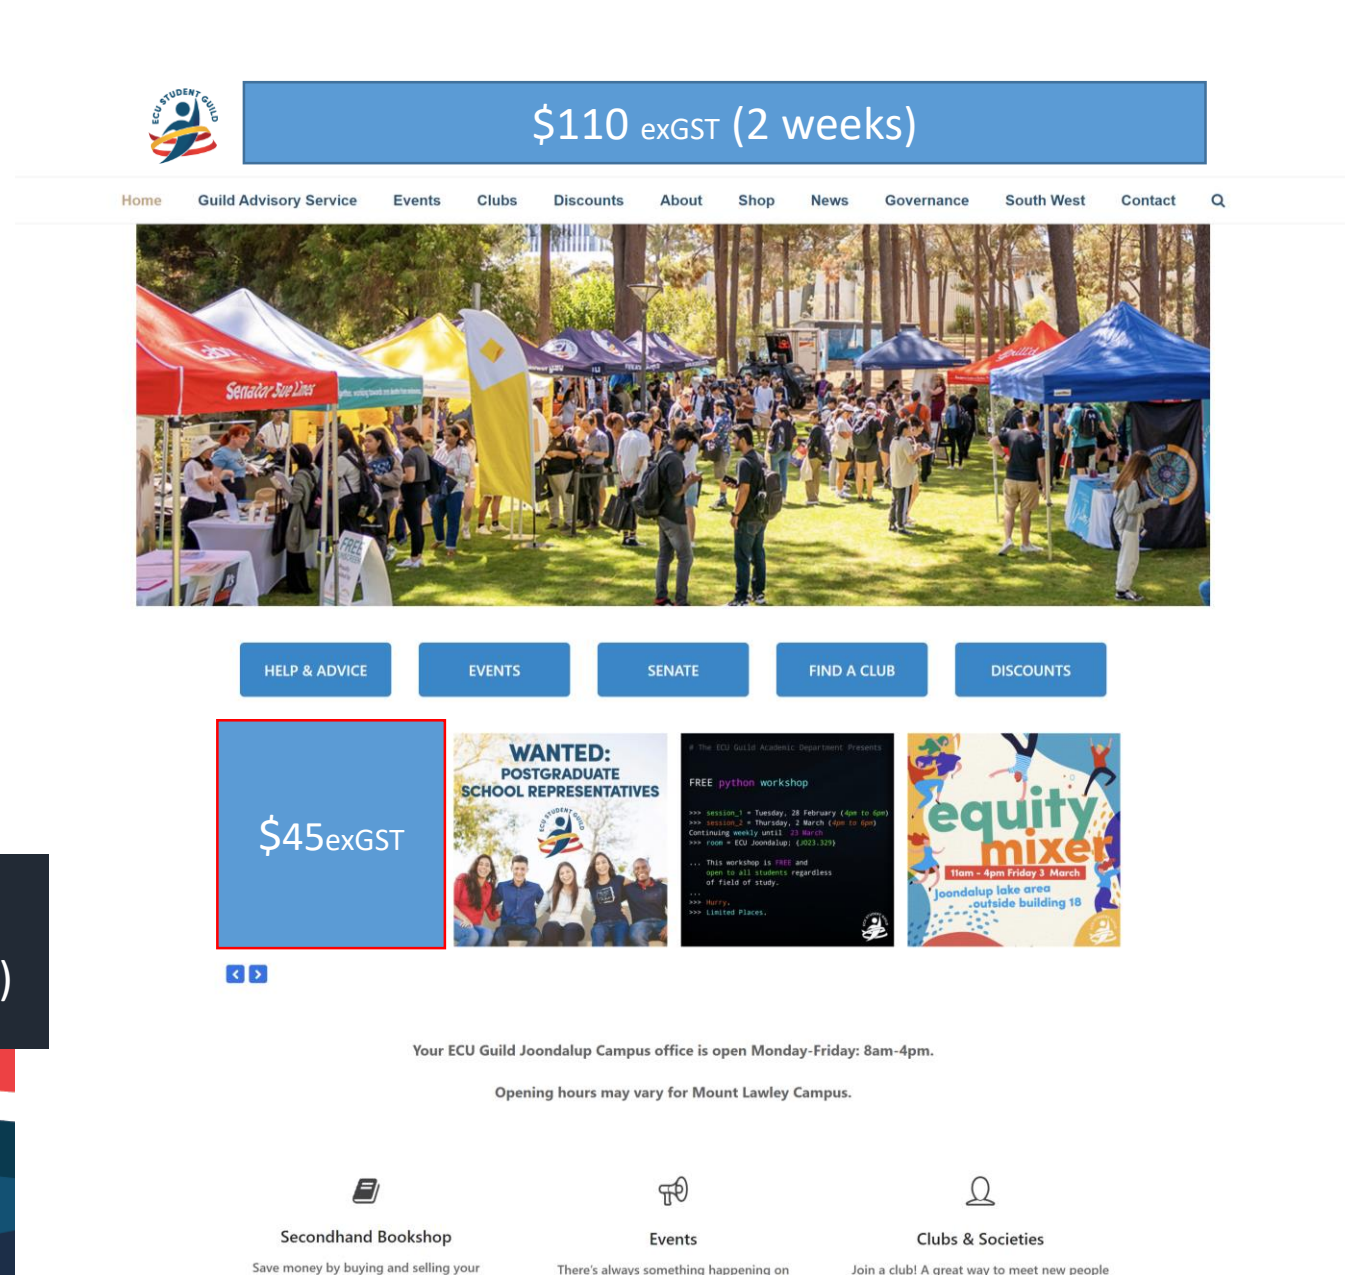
ECU STUDENT GUILD

$110 exGST (2 weeks)

Home Guild Advisory Service Events Clubs Discounts About Shop News Governance South West Contact

Senator Sue Lines

FREE

HELP & ADVICE EVENTS SENATE FIND A CLUB DISCOUNTS

$45exGST

WANTED: POSTGRADUATE SCHOOL REPRESENTATIVES

# The ECU Guild Academic Department Presents

FREE python workshop

>>> session_1 = Tuesday, 28 February (4pm to 6pm)
>>> session_2 = Thursday, 2 March (4pm to 6pm)
Continuing weekly until 23 March
>>> room = ECU Joondalup; (JO23.329)

... This workshop is FREE and open to all students regardless of field of study.
...
>>> Hurry.
>>> Limited Places.

equity mixer

11am - 4pm Friday 3 March

Joondalup lake area outside building 18

)

Your ECU Guild Joondalup Campus office is open Monday-Friday: 8am-4pm.

Opening hours may vary for Mount Lawley Campus.

Secondhand Bookshop

Save money by buying and selling your

Events

There's always something happening on

Clubs & Societies

Join a club! A great way to meet new people